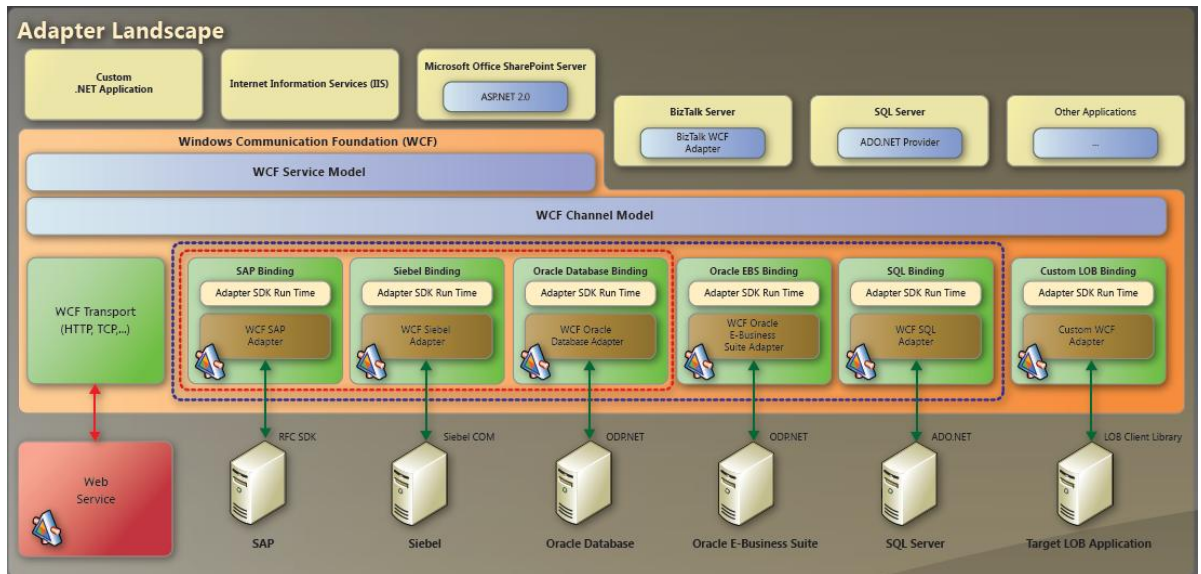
Adapter Landscape

Custom .NET Application

Internet Information Services (IIS)

Microsoft Office SharePoint Server

ASP.NET 2.0

BizTalk Server

BizTalk WCF Adapter

SQL Server

ADO.NET Provider

Other Applications

...

Windows Communication Foundation (WCF)

WCF Service Model

WCF Channel Model

WCF Transport (HTTP, TCP,...)

SAP Binding

Adapter SDK Run Time

WCF SAP Adapter

Siebel Binding

Adapter SDK Run Time

WCF Siebel Adapter

Oracle Database Binding

Adapter SDK Run Time

WCF Oracle Database Adapter

Oracle EBS Binding

Adapter SDK Run Time

WCF Oracle E-Business Suite Adapter

SQL Binding

Adapter SDK Run Time

WCF SQL Adapter

Custom LOB Binding

Adapter SDK Run Time

Custom WCF Adapter

RFC SDK

Siebel COM

ODP.NET

ODP.NET

ADO.NET

LOB Client Library

Web Service

SAP

Siebel

Oracle Database

Oracle E-Business Suite

SQL Server

Target LOB Application